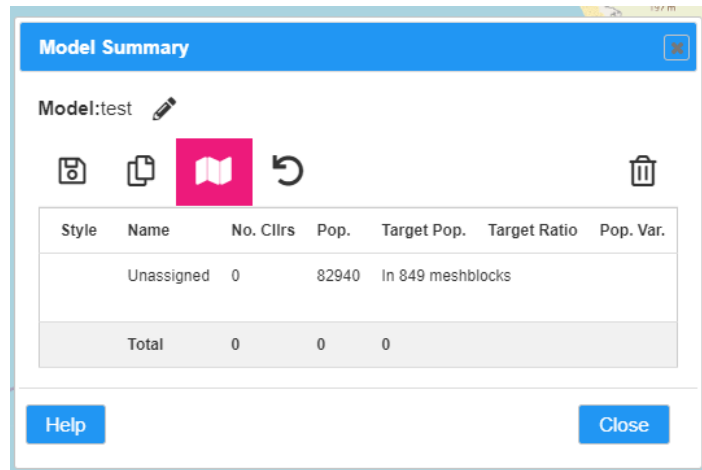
197 m

Model Summary

Model:test

| Style | Name | No. Cllrs | Pop. | Target Pop. | Target Ratio | Pop. Var. |
|---|---|---|---|---|---|---|
| | Unassigned | 0 | 82940 | In 849 meshblocks | | |
| | Total | 0 | 0 | 0 | | |

Help

Close